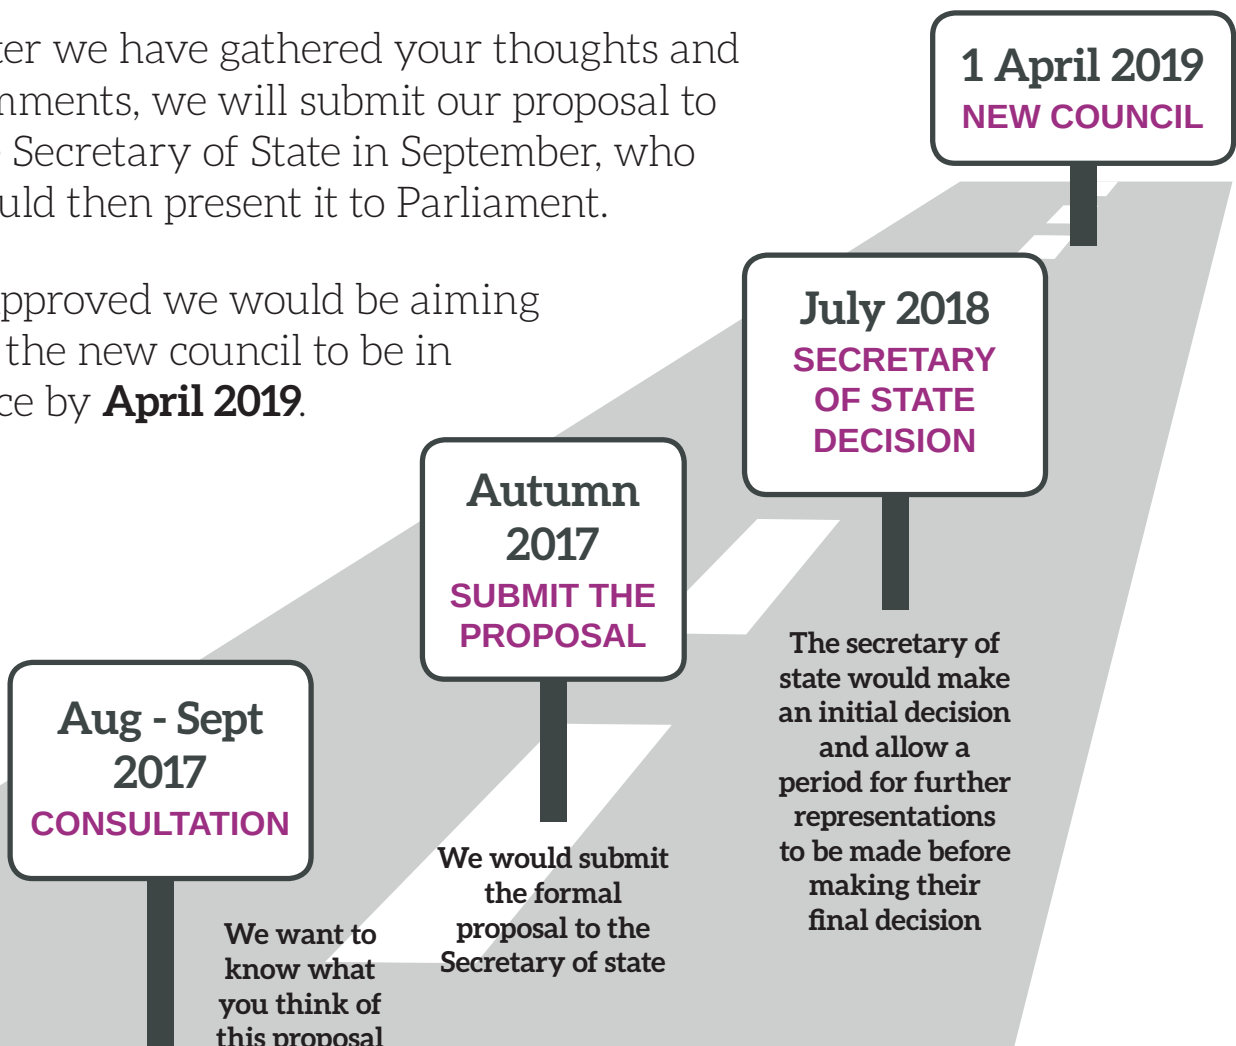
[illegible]er we have gathered your thoughts and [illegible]nments, we will submit our proposal to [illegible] Secretary of State in September, who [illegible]uld then present it to Parliament.

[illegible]pproved we would be aiming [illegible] the new council to be in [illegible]ce by **April 2019**.

1 April 2019
NEW COUNCIL

July 2018
SECRETARY OF STATE DECISION

The secretary of state would make an initial decision and allow a period for further representations to be made before making their final decision

Autumn 2017
SUBMIT THE PROPOSAL

We would submit the formal proposal to the Secretary of state

Aug - Sept 2017
CONSULTATION

We want to know what you think of this proposal